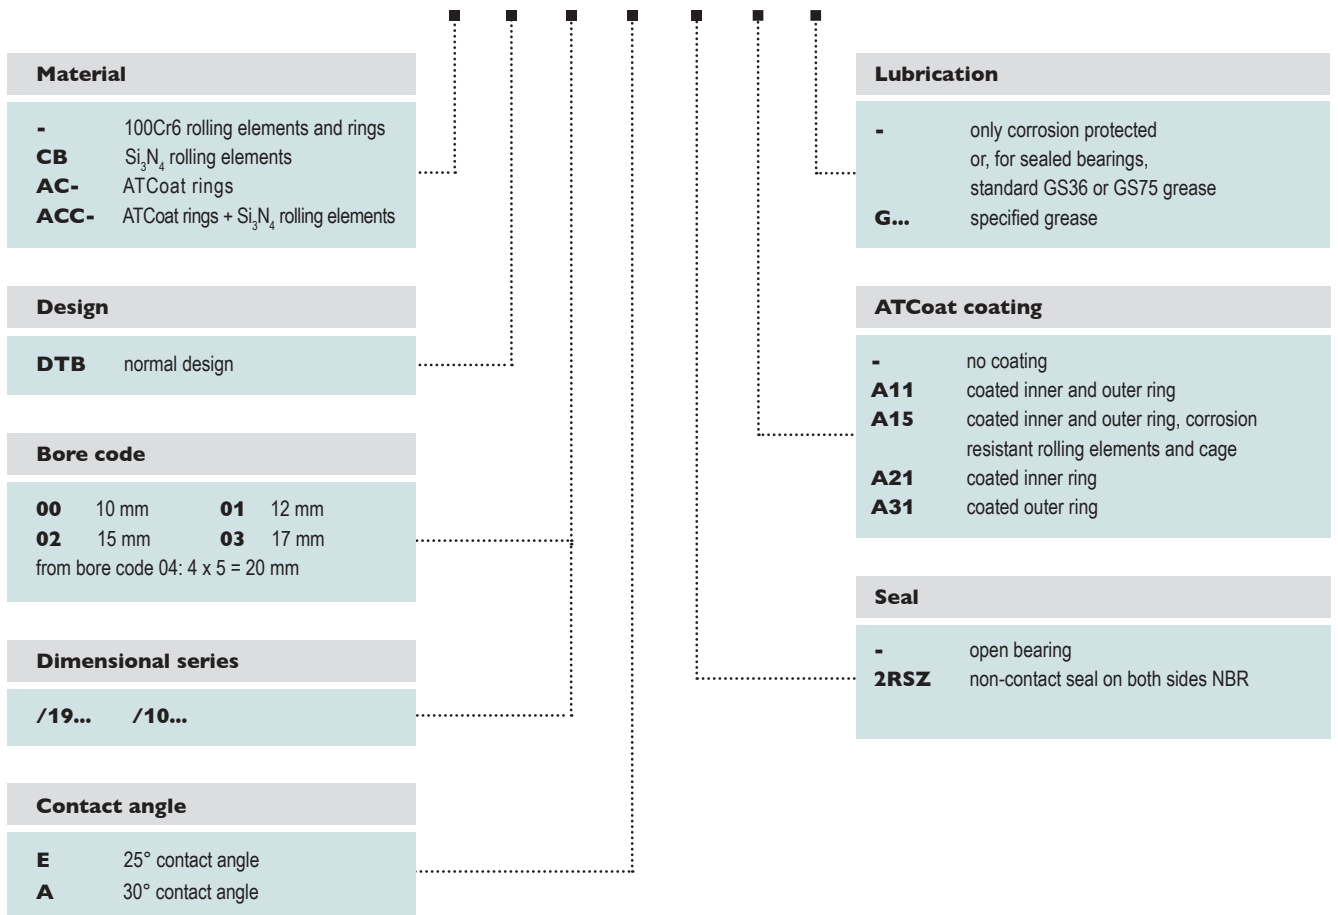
**Material**

**-** 100Cr6 rolling elements and rings
**CB** $Si_3N_4$ rolling elements
**AC-** ATCoat rings
**ACC-** ATCoat rings + $Si_3N_4$ rolling elements

**Design**

**DTB** normal design

**Bore code**

**00** 10 mm **01** 12 mm
**02** 15 mm **03** 17 mm
from bore code 04: 4 x 5 = 20 mm

**Dimensional series**

**/19... /10...**

**Contact angle**

**E** 25° contact angle
**A** 30° contact angle

**Lubrication**

**-** only corrosion protected or, for sealed bearings, standard GS36 or GS75 grease
**G...** specified grease

**ATCoat coating**

**-** no coating
**A11** coated inner and outer ring
**A15** coated inner and outer ring, corrosion resistant rolling elements and cage
**A21** coated inner ring
**A31** coated outer ring

**Seal**

**-** open bearing
**2RSZ** non-contact seal on both sides NBR